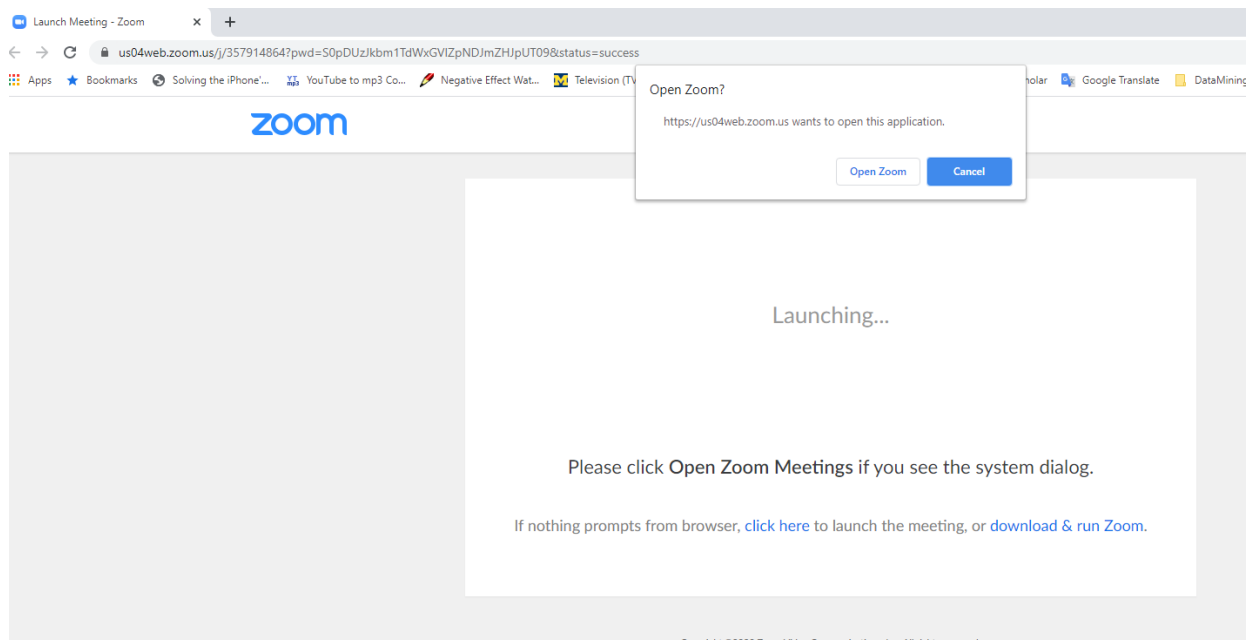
Launch Meeting - Zoom ×
+
us04web.zoom.us/j/357914864?pwd=S0pDUzJkbm1TdWxGVlZpNDJmZHJpUT09&status=success
Apps Bookmarks Solving the iPhone'... YouTube to mp3 Co... Negative Effect Wat... Television (TV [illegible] holar Google Translate DataMining

zoom

Open Zoom?
https://us04web.zoom.us wants to open this application.
Open Zoom Cancel

Launching...

Please click Open Zoom Meetings if you see the system dialog.

If nothing prompts from browser, click here to launch the meeting, or download & run Zoom.

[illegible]